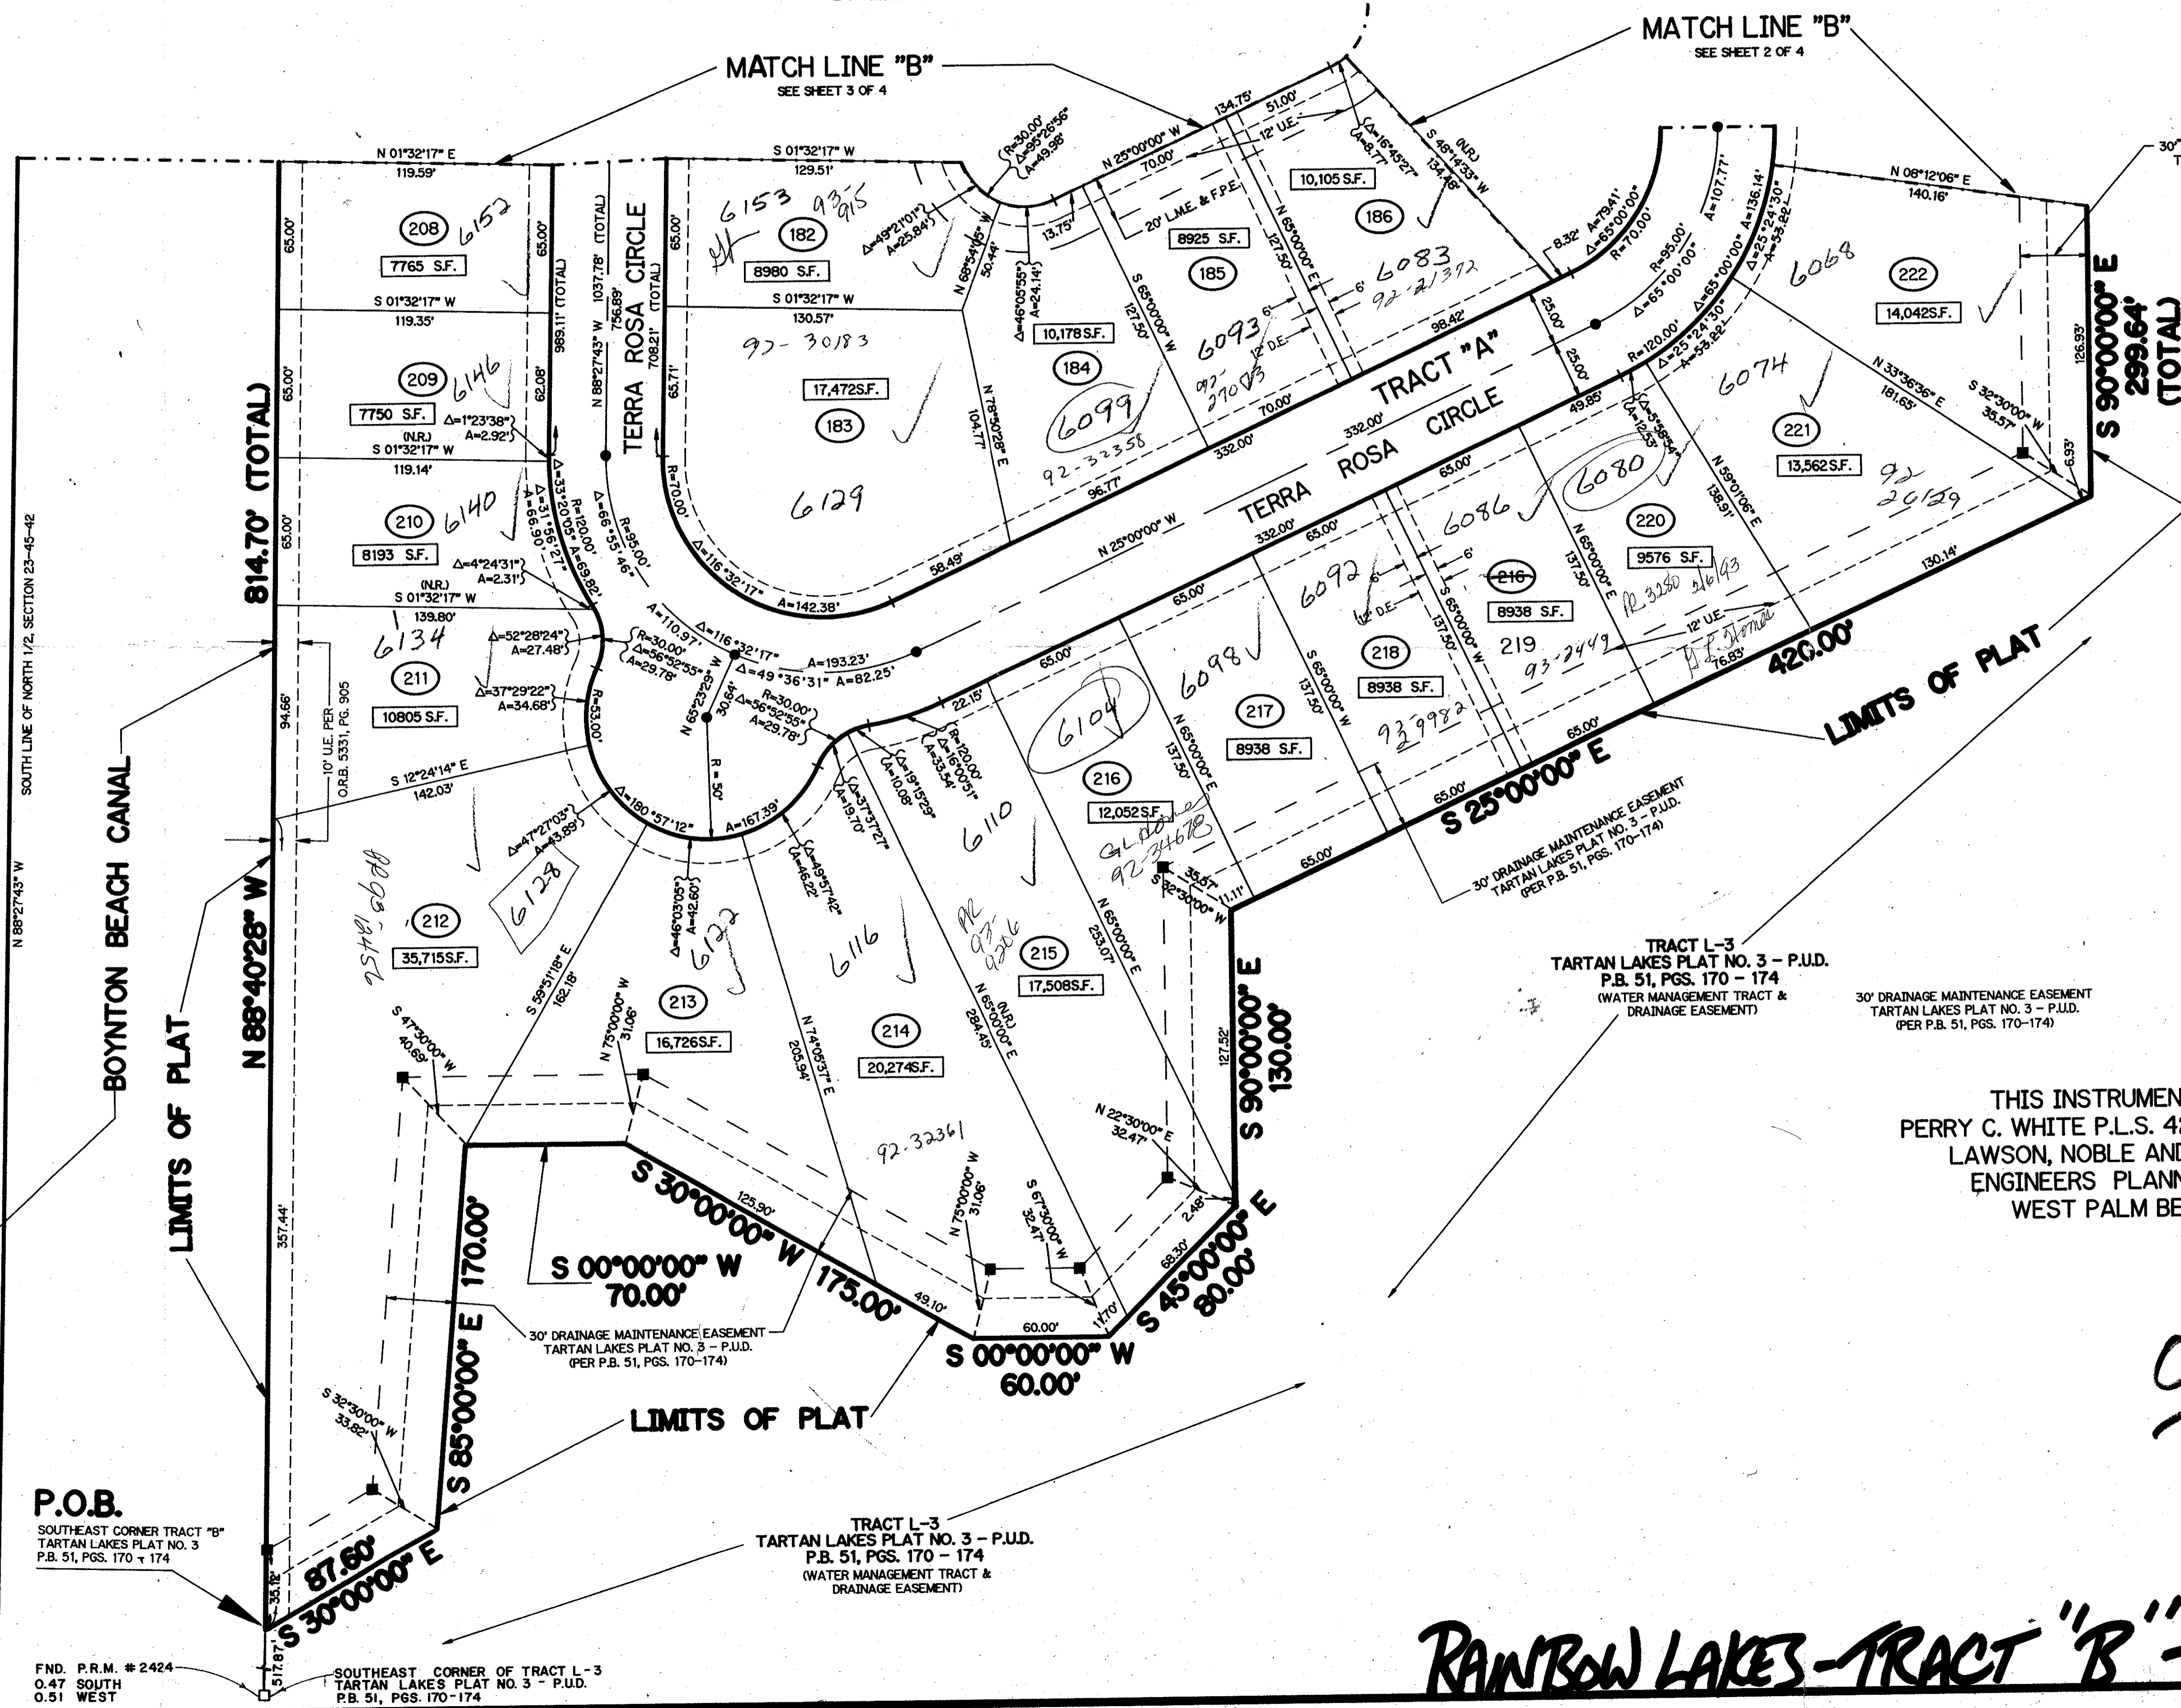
MATCH LINE "B"
SEE SHEET 3 OF 4

MATCH LINE "B"
SEE SHEET 2 OF 4

30'
T

N 01°32'17" E
119.59'

S 01°32'17" W
129.51'

208
6152
7765 S.F.
65.00'
65.00'

S 01°32'17" W
119.35'

209
6146
7750 S.F.
65.00'
62.08'
Δ=1°23'38"
A=2.92'
(N.R.)
S 01°32'17" W
119.14'

210
6140
8193 S.F.
65.00'
Δ=4°24'31"
A=2.31'
(N.R.)
S 01°32'17" W
139.80'

6134
211
10805 S.F.
Δ=52°28'24"
A=27.48'
Δ=37°29'22"
A=34.68'

10' U.E. PER
O.R.B. 5331, PG. 905
94.66'

S 12°24'14" E
142.03'

212
35,715S.F.
6128
8889-1452

989.11' (TOTAL)
N 88°27'43" W 1037.78' (TOTAL)
756.89'
708.21' (TOTAL)
TERRA ROSA CIRCLE
65.00'
65.71'
R=70.00'
Δ=31°56'27"
A=66.90'
Δ=33°20'05"
A=69.82'
R=120.00'
Δ=66°55'46"
R=95.00'
Δ=116°32'17"
A=142.38'
Δ=116°32'17"
A=110.97'
R=30.00'
Δ=56°52'55"
A=29.78'
N 63°23'29" W
30.64'
R=53.00'
R=30.00'
Δ=56°52'55"
A=29.78'
Δ=49°36'31"
A=82.25'
A=193.23'
R=50'
Δ=180°57'12"
A=167.39'
Δ=47°27'03"
A=43.89'

6153 93-915
182
8980 S.F.
S 01°32'17" W
130.57'
92-30183
17,472S.F.
183
6129
104.77'
N 78°50'28" E
58.49'
96.77'

R=30.00'
Δ=95°26'56"
A=49.98'
Δ=49°21'01"
A=25.84'
N 68°54'05" W
50.44'
13.75'
Δ=46°05'55"
A=24.14'
10,178S.F.
184
6099
92-32358
127.50'
S 65°00'00" W

N 25°00'00" W
70.00'
134.75'
51.00'
12' U.E.
20' L.M.E. & F.P.E.
8925 S.F.
185
6093
92-27073
12' D.E.
6'
70.00'
127.50'
N 65°00'00" E
Δ=16°45'27"
A=8.77'
10,105 S.F.
186
6083
92-21372
6'
98.42'
(N.R.)
S 48°14'33" W
134.48'

8.32'
A=79.41'
Δ=65°00'00"
R=70.00'
A=107.77'
R=95.00'
Δ=65°00'00"
Δ=65°00'00"
A=136.14'
Δ=25°24'30"
A=53.82'
R=120.00'
Δ=25°24'30"
A=53.22'
25.00'
25.00'
TRACT "A"
332.00'
332.00'
332.00'
TERRA ROSA CIRCLE
N 25°00'00" W
49.85'
Δ=5°59'54"
A=12.55'

N 08°12'06" E
140.16'
6068
222
14,042S.F.
126.93'
S 90°00'00" E
299.64'
(TOTAL)
N 33°36'36" E
181.65'
S 32°30'00" W
35.57'
6.93'
6074
221
13,562 S.F.
92-26159
N 59°01'06" E
138.91'

6080
220
9576 S.F.
65.00'
6086
N 65°00'00" E
137.50'
216
8938 S.F.
219
PR 3250 2/6/93
93-2449
12' U.E.
76.83'
130.14'
420.00'
LIMITS OF PLAT

65.00'
6092
6' D.E.
6'
S 65°00'00" W
137.50'
218
8938 S.F.
S 65°00'00" W
137.50'
6098
217
8938 S.F.
93-9982
65.00'
65.00'
65.00'

22.15'
R=120.00'
Δ=16°00'51"
A=33.54'
Δ=19°15'29"
A=10.08'
Δ=37°37'27"
A=19.70'
6104
216
12,052S.F.
92-34678
N 65°00'00" E
137.50'
S 25°00'00" E
65.00'
30' DRAINAGE MAINTENANCE EASEMENT
TARTAN LAKES PLAT NO. 3 - P.U.D.
(PER P.B. 51, PGS. 170-174)
65.00'
35.57'
S 32°30'00" W
11.11'

6110
Δ=49°57'42"
A=46.22'
Δ=46°03'05"
A=42.60'
6122
6116
PR 93-9216
215
17,508S.F.
N 65°00'00" E
253.07'
(N.R.)
N 65°00'00" E
284.45'
214
20,274S.F.
N 74°05'37" E
205.94'
213
16,726S.F.
S 59°51'18" E
162.18'
N 75°00'00" W
31.06'
S 47°30'00" W
40.69'
92-32361
N 22°30'00" E
32.47'
127.52'
S 90°00'00" E
130.00'
N 75°00'00" W
31.06'
S 67°30'00" W
32.47'
2.48'
68.30'
11.70'
S 45°00'00" E
80.00'

S 30°00'00" W
125.90'
175.00'
49.10'
60.00'
S 00°00'00" W
60.00'
S 00°00'00" W
70.00'
170.00'
S 85°00'00" E

30' DRAINAGE MAINTENANCE EASEMENT
TARTAN LAKES PLAT NO. 3 - P.U.D.
(PER P.B. 51, PGS. 170-174)

LIMITS OF PLAT

TRACT L-3
TARTAN LAKES PLAT NO. 3 - P.U.D.
P.B. 51, PGS. 170 - 174
(WATER MANAGEMENT TRACT &
DRAINAGE EASEMENT)

30' DRAINAGE MAINTENANCE EASEMENT
TARTAN LAKES PLAT NO. 3 - P.U.D.
(PER P.B. 51, PGS. 170-174)

THIS INSTRUMEN
PERRY C. WHITE P.L.S. 4
LAWSON, NOBLE AN
ENGINEERS PLAN
WEST PALM BE

SOUTH LINE OF NORTH 1/2, SECTION 23-45-42
N 88°27'43" W
BOYNTON BEACH CANAL
LIMITS OF PLAT
814.70' (TOTAL)
N 88°40'28" W
357.44'
S 32°30'00" W
33.82'

P.O.B.
SOUTHEAST CORNER TRACT "B"
TARTAN LAKES PLAT NO. 3
P.B. 51, PGS. 170 - 174
35.12'
87.60'
S 30°00'00" E
517.87'

TRACT L-3
TARTAN LAKES PLAT NO. 3 - P.U.D.
P.B. 51, PGS. 170 - 174
(WATER MANAGEMENT TRACT &
DRAINAGE EASEMENT)

FND. P.R.M. # 2424
0.47 SOUTH
0.51 WEST

SOUTHEAST CORNER OF TRACT L-3
TARTAN LAKES PLAT NO. 3 - P.U.D.
P.B. 51, PGS. 170-174

RAINBOW LAKES-TRACT "B"